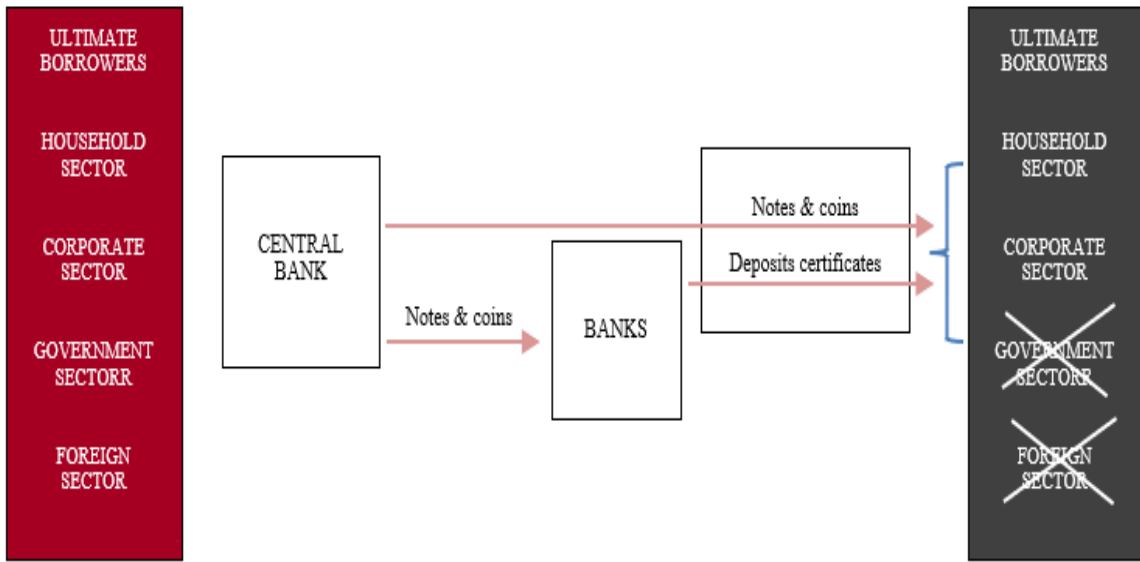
ULTIMATE BORROWERS

HOUSEHOLD SECTOR

CORPORATE SECTOR

GOVERNMENT SECTORR

FOREIGN SECTOR

CENTRAL BANK

Notes & coins

BANKS

Notes & coins

Deposits certificates

ULTIMATE BORROWERS

HOUSEHOLD SECTOR

CORPORATE SECTOR

GOVERNMENT SECTORR

FOREIGN SECTOR